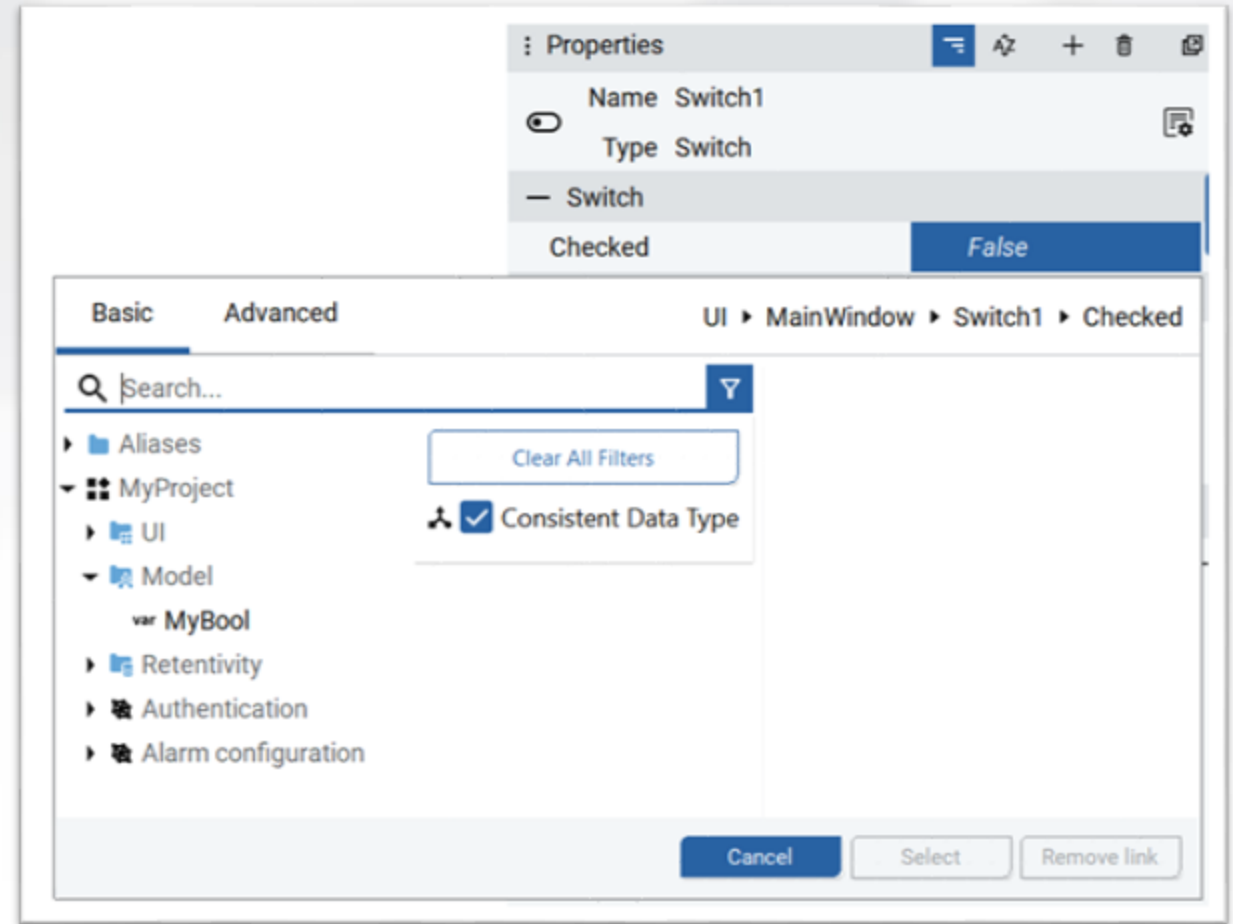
Properties

Name Switch1
Type Switch

— Switch

Checked False

Basic Advanced

UI ▸ MainWindow ▸ Switch1 ▸ Checked

Search...

Clear All Filters

Consistent Data Type

Aliases
MyProject
UI
Model
var MyBool
Retentivity
Authentication
Alarm configuration

Cancel Select Remove link